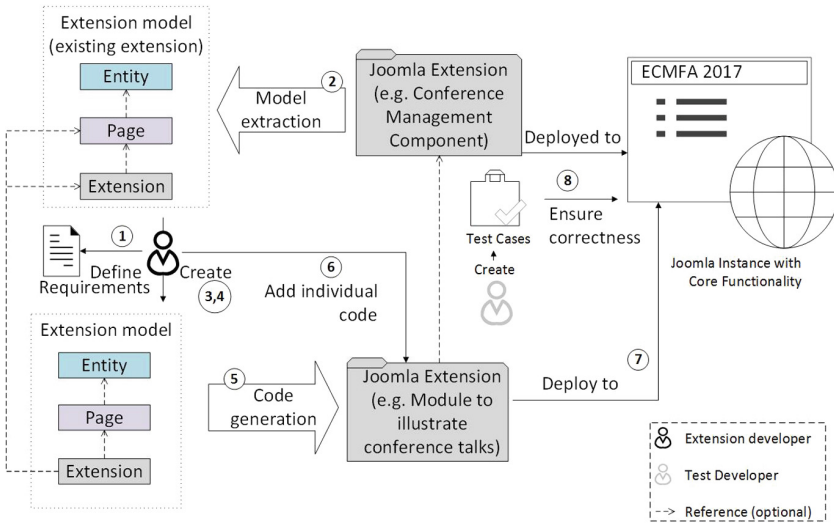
Extension model (existing extension)

Entity

Page

Extension

2

Model extraction

Joomla Extension (e.g. Conference Management Component)

ECMFA 2017

Deployed to

8

Ensure correctness

Test Cases

Create

Joomla Instance with Core Functionality

1

Define Requirements

Create

3,4

6

Add individual code

Extension model

Entity

Page

Extension

5

Code generation

Joomla Extension (e.g. Module to illustrate conference talks)

7

Deploy to

Extension developer

Test Developer

Reference (optional)